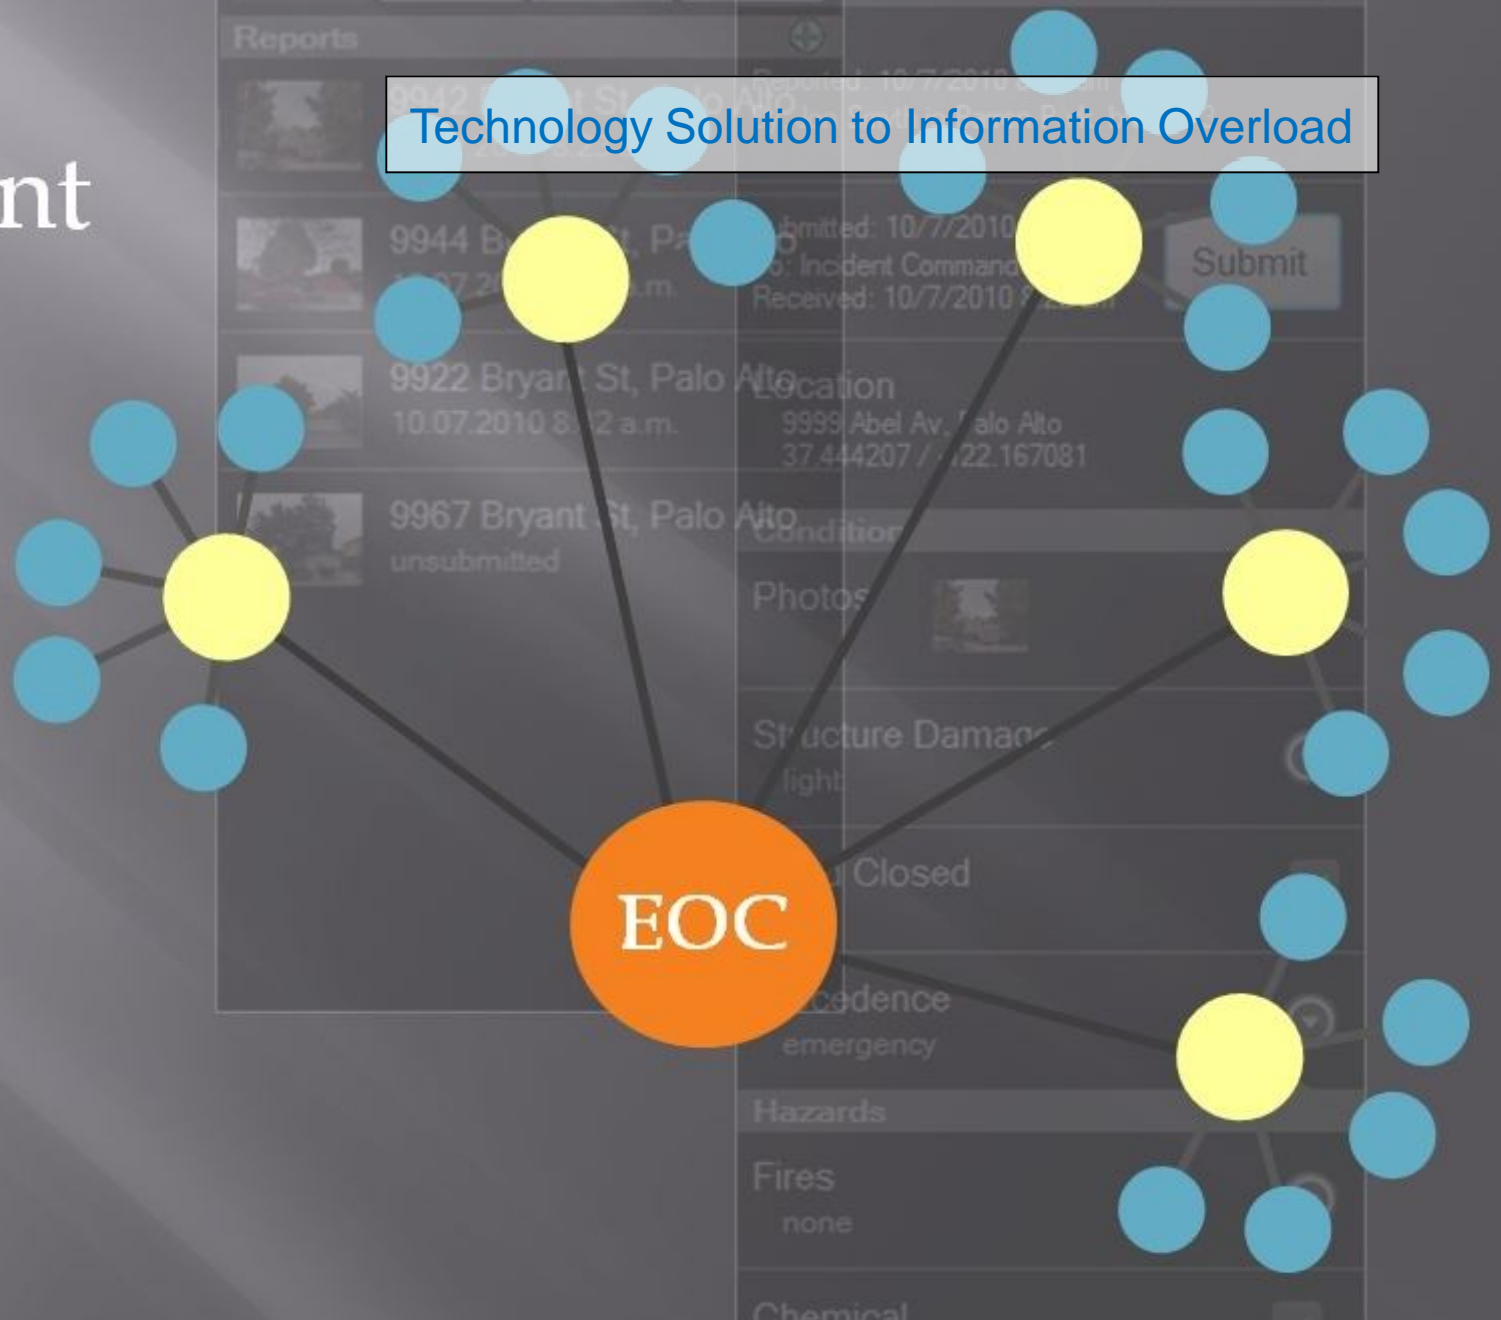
nt

Reports

Technology Solution to Information Overload

9942 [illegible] St, Palo Alto

Reported: 10/7/2010 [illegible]

9944 B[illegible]t, Pa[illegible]o
10.07.2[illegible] a.m.

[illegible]bmitted: 10/7/2010
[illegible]: Incident Command
Received: 10/7/2010 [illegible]

Submit

9922 Brya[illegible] St, Palo Alto
10.07.2010 8:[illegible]2 a.m.

Location
9999 Abel Av, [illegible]alo Alto
37.444207 / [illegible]22.167081

9967 Bryant St, Palo Alto
unsubmitted

Condition

Photos

St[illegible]ucture Damage
light

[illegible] Closed

EOC

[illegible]cedence
emergency

Hazards

Fires
none

Chemical